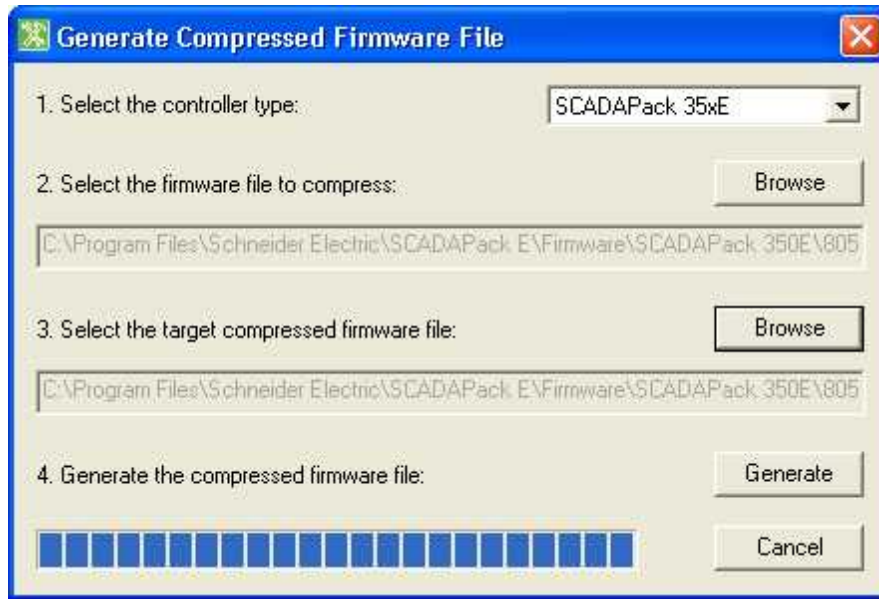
Generate Compressed Firmware File

1. Select the controller type:

SCADAPack 35xE

2. Select the firmware file to compress:

Browse

C:\Program Files\Schneider Electric\SCADAPack E\Firmware\SCADAPack 350E\805

3. Select the target compressed firmware file:

Browse

C:\Program Files\Schneider Electric\SCADAPack E\Firmware\SCADAPack 350E\805

4. Generate the compressed firmware file:

Generate

Cancel